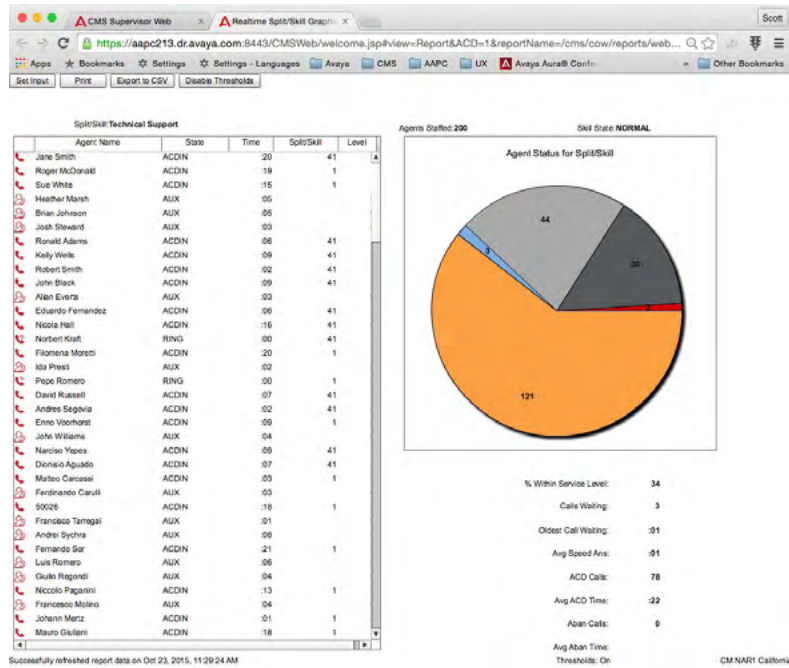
CMS Supervisor Web ×
Realtime Split/Skill Graphic ×
Scott
https://aapc213.dr.avaya.com:8443/CMSWeb/welcome.jsp#view=Report&ACD=1&reportName=/cms/cow/reports/web...
Apps Bookmarks Settings Settings - Languages Avaya CMS AAPC UX Avaya Aura® Conf... » Other Bookmarks
Set Input Print Export to CSV Disable Thresholds

Split/Skill: Technical Support

| Agent Name | State | Time | Split/Skill | Level |
|---|---|---|---|---|
| Jane Smith | ACDIN | :20 | 41 | |
| Roger McDonald | ACDIN | :19 | 1 | |
| Sue White | ACDIN | :15 | 1 | |
| Heather Marsh | AUX | :05 | | |
| Brian Johnson | AUX | :05 | | |
| Josh Steward | AUX | :03 | | |
| Ronald Adams | ACDIN | :06 | 41 | |
| Kelly Wells | ACDIN | :09 | 41 | |
| Robert Smith | ACDIN | :02 | 41 | |
| John Black | ACDIN | :09 | 41 | |
| Allan Evers | AUX | :03 | | |
| Eduardo Fernandez | ACDIN | :06 | 41 | |
| Nicola Hall | ACDIN | :16 | 41 | |
| Norbert Kraft | RING | :00 | 41 | |
| Filomena Moretti | ACDIN | :20 | 1 | |
| Ida Presti | AUX | :02 | | |
| Pepe Romero | RING | :00 | 1 | |
| David Russell | ACDIN | :07 | 41 | |
| Andres Segovia | ACDIN | :02 | 41 | |
| Enno Voorhorst | ACDIN | :09 | 1 | |
| John Williams | AUX | :04 | | |
| Narciso Yepes | ACDIN | :06 | 41 | |
| Dionisio Aguado | ACDIN | :07 | 41 | |
| Matteo Carcassi | ACDIN | :03 | 1 | |
| Ferdinando Carulli | AUX | :03 | | |
| 50026 | ACDIN | :18 | 1 | |
| Francisco Tarregal | AUX | :01 | | |
| Andrei Sychra | AUX | :08 | | |
| Fernando Sor | ACDIN | :21 | 1 | |
| Luis Romero | AUX | :06 | | |
| Giulio Regondi | AUX | :04 | | |
| Niccolo Paganini | ACDIN | :13 | 1 | |
| Francesco Molino | AUX | :04 | | |
| Johann Mertz | ACDIN | :01 | 1 | |
| Mauro Giuliani | ACDIN | :18 | 1 | |

Agents Staffed: 200
Skill State: NORMAL

Agent Status for Split/Skill
44
3
30
2
121

% Within Service Level: 34
Calls Waiting: 3
Oldest Call Waiting: :01
Avg Speed Ans: :01
ACD Calls: 78
Avg ACD Time: :22
Aban Calls: 0
Avg Aban Time:
Thresholds: On

Successfully refreshed report data on Oct 23, 2015, 11:29:24 AM
CM NAR1 Californ